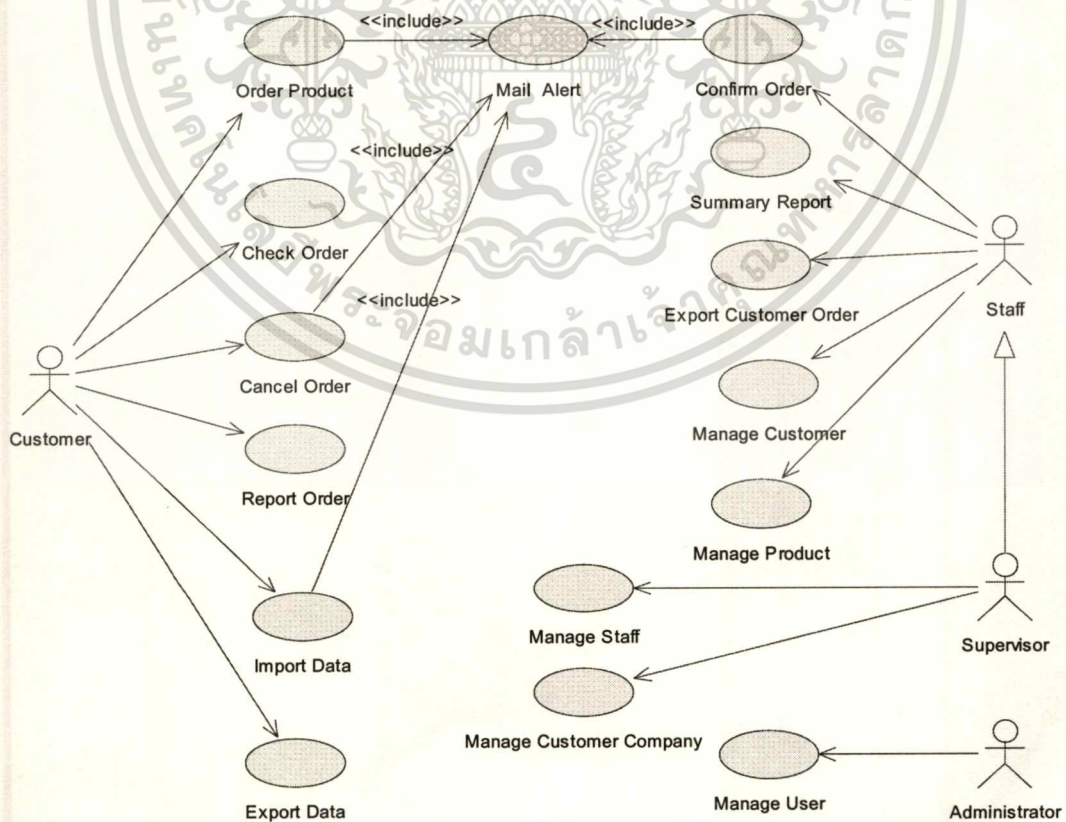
<<include>>
<<include>>
Order Product
Mail Alert
Confirm Order
<<include>>
Summary Report
Check Order
<<include>>
Export Customer Order
Staff
Cancel Order
Customer
Manage Customer
Report Order
Manage Product
Import Data
Manage Staff
Supervisor
Manage Customer Company
Export Data
Manage User
Administrator
จอมเกล้า